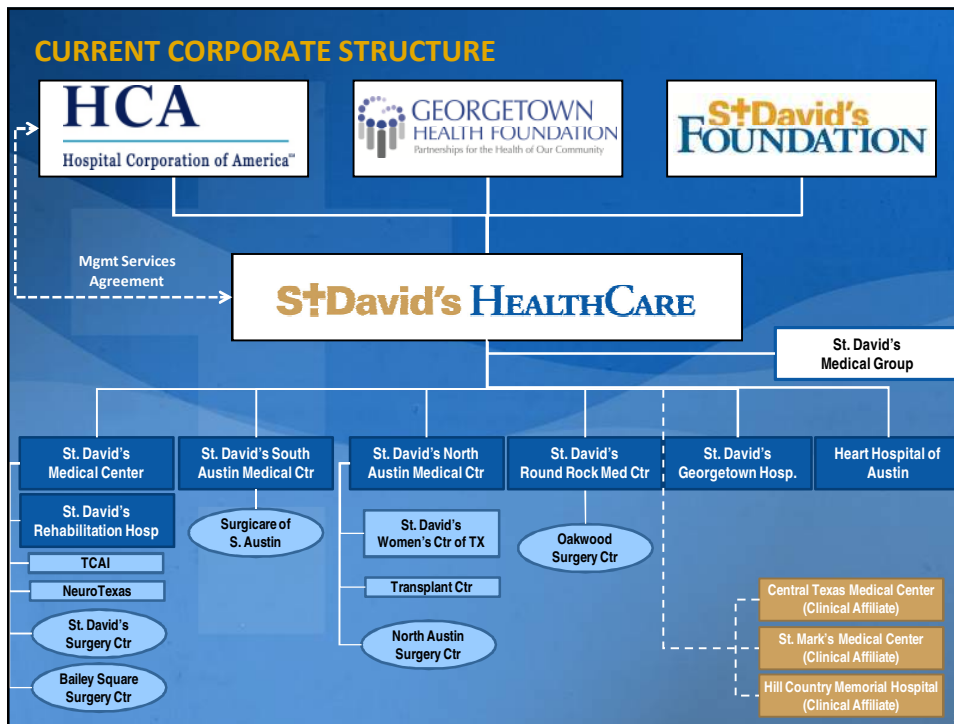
CURRENT CORPORATE STRUCTURE

HCA
Hospital Corporation of America℠

GEORGETOWN HEALTH FOUNDATION
Partnerships for the Health of Our Community

St David's FOUNDATION

Mgmt Services Agreement

St David's HEALTHCARE

St. David's Medical Group

St. David's Medical Center

St. David's South Austin Medical Ctr

St. David's North Austin Medical Ctr

St. David's Round Rock Med Ctr

St. David's Georgetown Hosp.

Heart Hospital of Austin

St. David's Rehabilitation Hosp

TCAI

NeuroTexas

St. David's Surgery Ctr

Bailey Square Surgery Ctr

Surgicare of S. Austin

St. David's Women's Ctr of TX

Transplant Ctr

North Austin Surgery Ctr

Oakwood Surgery Ctr

Central Texas Medical Center (Clinical Affiliate)

St. Mark's Medical Center (Clinical Affiliate)

Hill Country Memorial Hospital (Clinical Affiliate)